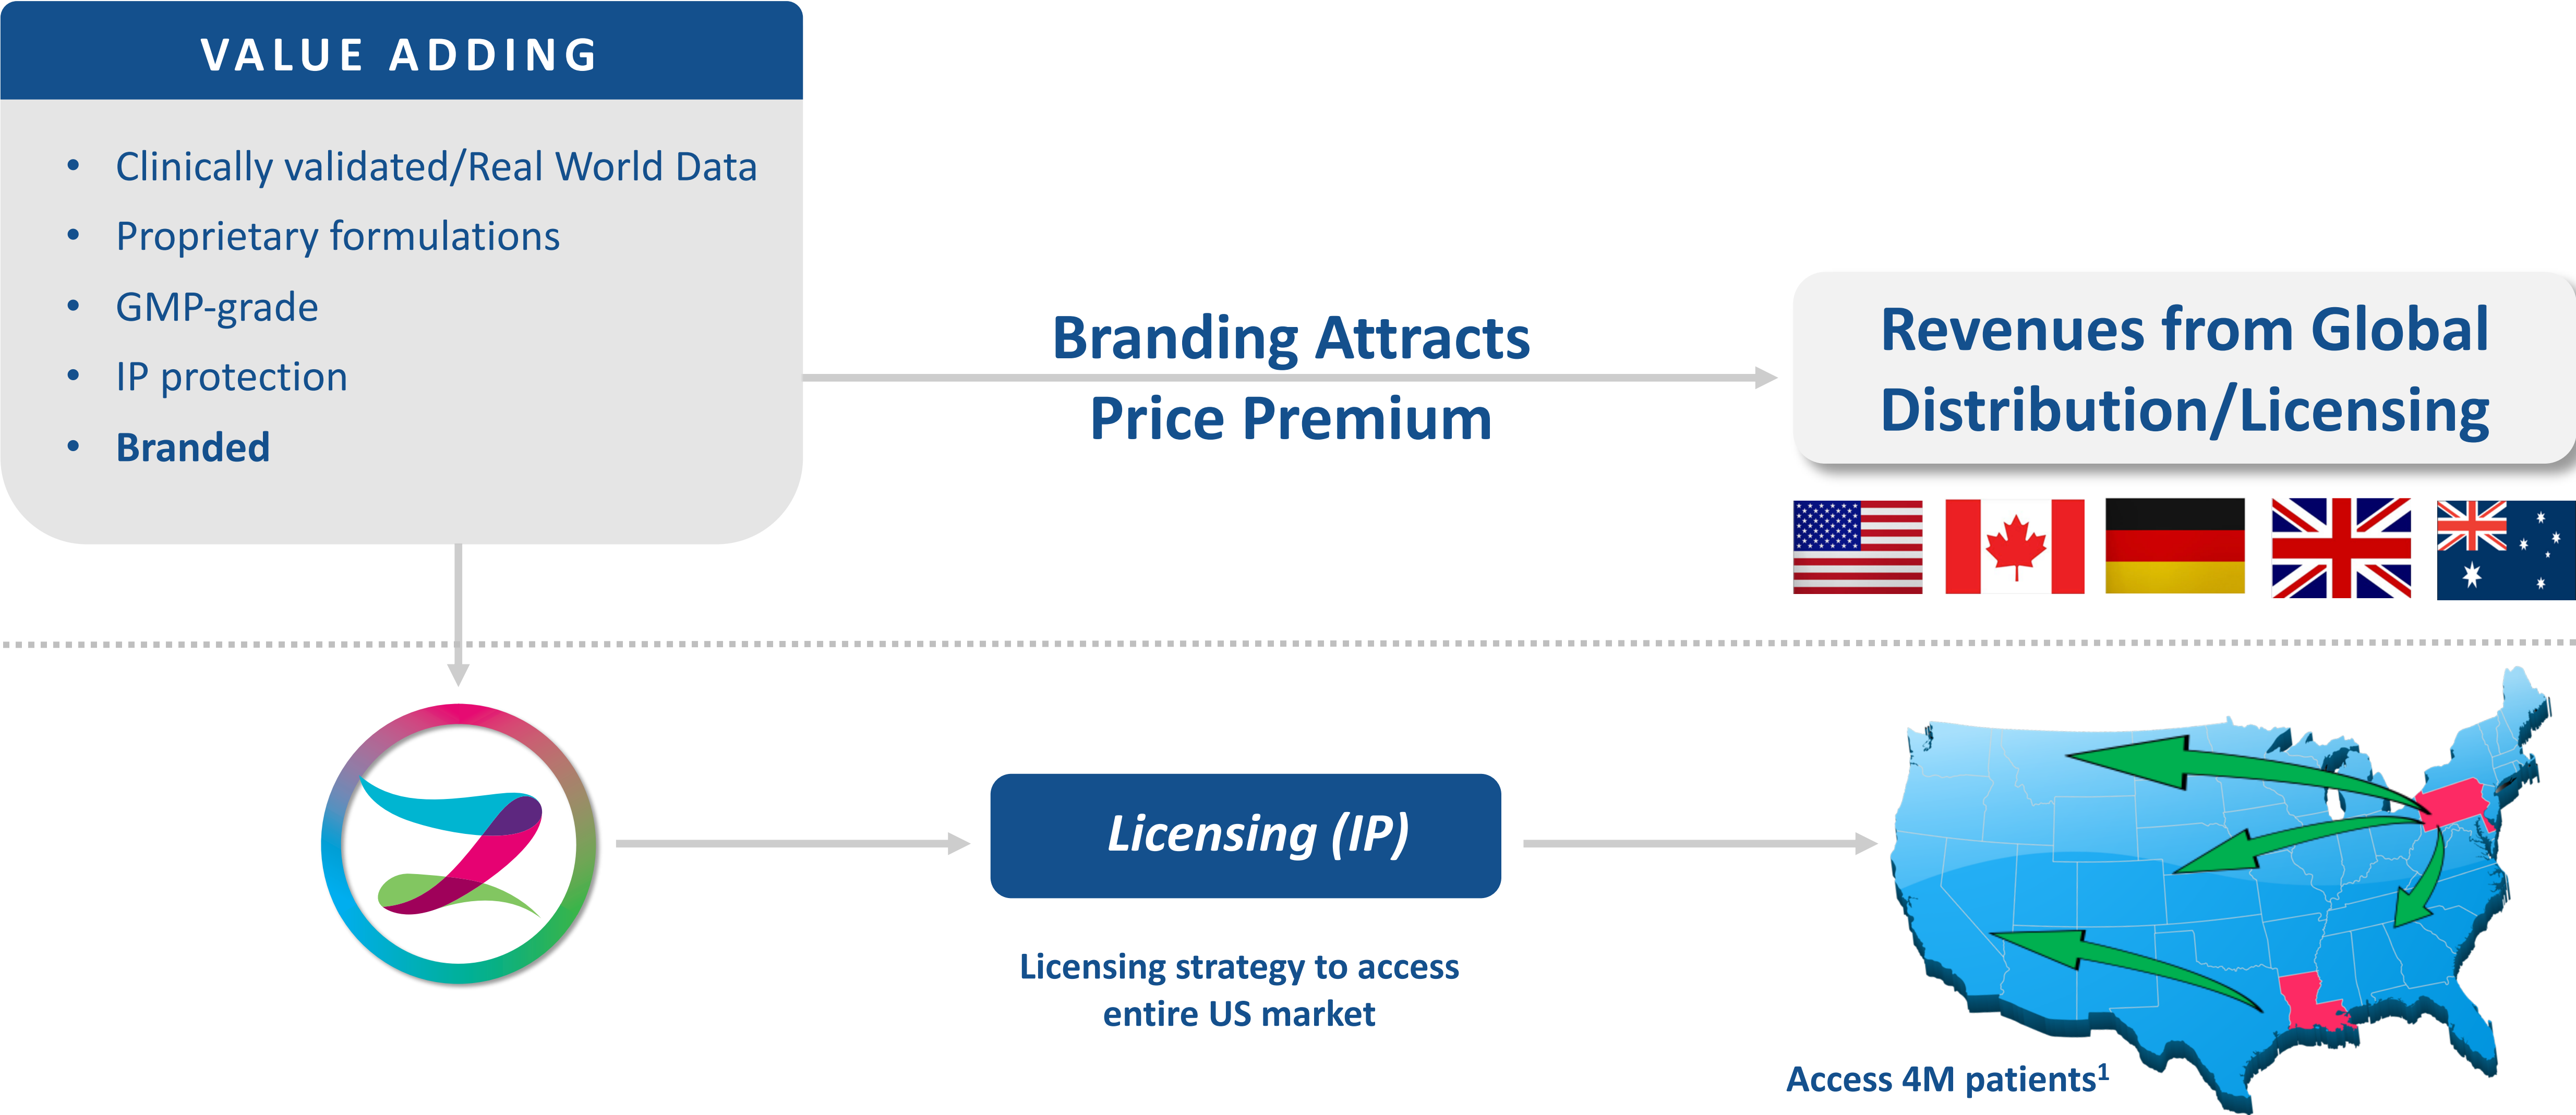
VALUE ADDING

- Clinically validated/Real World Data
- Proprietary formulations
- GMP-grade
- IP protection
- Branded

Branding Attracts Price Premium

Revenues from Global Distribution/Licensing

Licensing (IP)

Licensing strategy to access entire US market

Access 4M patients$^1$